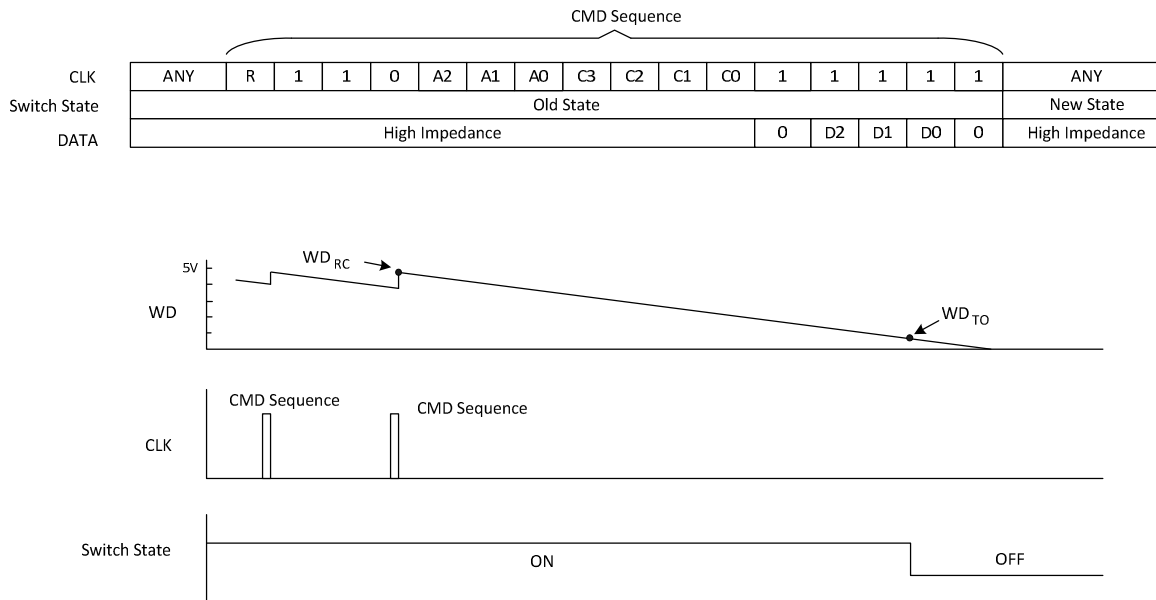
CMD Sequence

| CLK | ANY | R | 1 | 1 | 0 | A2 | A1 | A0 | C3 | C2 | C1 | C0 | 1 | 1 | 1 | 1 | 1 | ANY |
|---|---|---|---|---|---|---|---|---|---|---|---|---|---|---|---|---|---|---|
| Switch State | Old State | | | | | | | | | | | | | | | | | New State |
| DATA | High Impedance | | | | | | | | | | | | 0 | D2 | D1 | D0 | 0 | High Impedance |

5V
$WD_{RC}$
WD
$WD_{TO}$

CMD Sequence
CMD Sequence
CLK

Switch State
ON
OFF